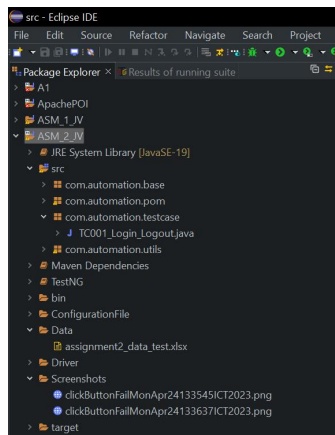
src - Eclipse IDE

File Edit Source Refactor Navigate Search Project

Package Explorer × Results of running suite

A1
ApachePOI
ASM_1_JV
ASM_2_JV
JRE System Library [JavaSE-19]
src
com.automation.base
com.automation.pom
com.automation.testcase
TC001_Login_Logout.java
com.automation.utils
Maven Dependencies
TestNG
bin
ConfigurationFile
Data
assignment2_data_test.xlsx
Driver
Screenshots
clickButtonFailMonApr24133545ICT2023.png
clickButtonFailMonApr24133637ICT2023.png
target